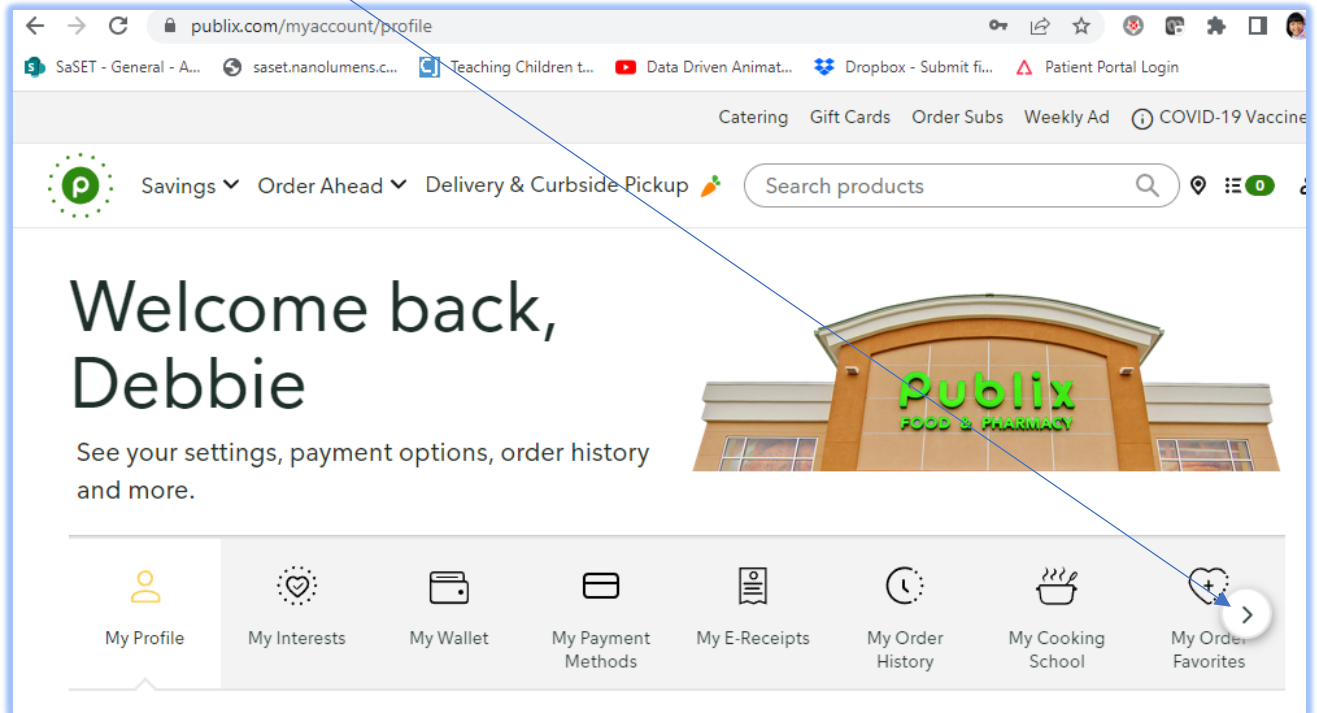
publix.com/myaccount/profile

SaSET - General - A... saset.nanolumens.c... Teaching Children t... Data Driven Animat... Dropbox - Submit fi... Patient Portal Login

Catering Gift Cards Order Subs Weekly Ad COVID-19 Vaccine

Savings Order Ahead Delivery & Curbside Pickup Search products 0

Welcome back, Debbie

See your settings, payment options, order history and more.

Publix FOOD & PHARMACY

My Profile My Interests My Wallet My Payment Methods My E-Receipts My Order History My Cooking School My Order Favorites